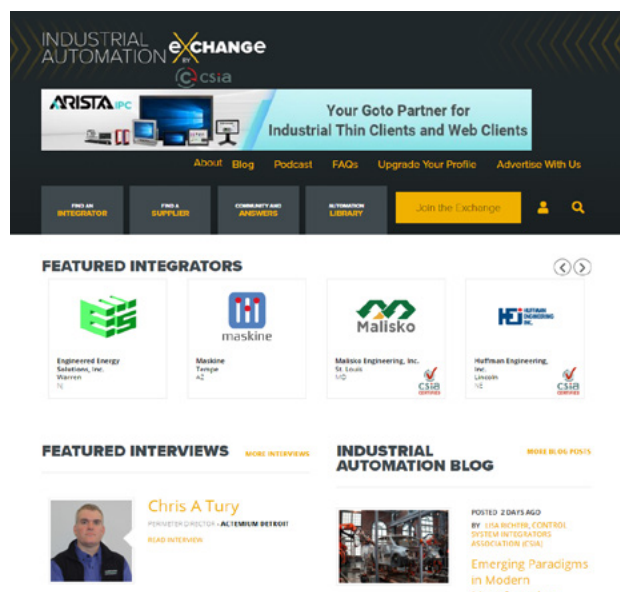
INDUSTRIAL AUTOMATION EXCHANGE BY CSIA

ARISTA IPC

Your Goto Partner for Industrial Thin Clients and Web Clients

About Blog Podcast FAQs Upgrade Your Profile Advertise With Us

FIND AN INTEGRATOR

FIND A SUPPLIER

COMMUNITY AND ANSWERS

AUTOMATION LIBRARY

Join the Exchange

FEATURED INTEGRATORS

Engineered Energy Solutions, Inc.
Warren
NJ

maskine
Maskine
Tempe
AZ

Malisko
Malisko Engineering, Inc.
St. Louis
MO
CSIA CERTIFIED

HEI HUFFMAN ENGINEERING INC.
Huffman Engineering, Inc.
Lincoln
NE
CSIA CERTIFIED

FEATURED INTERVIEWS

MORE INTERVIEWS

Chris A Tury

PERIMETER DIRECTOR - ACTEMIUM DETROIT

READ INTERVIEW

INDUSTRIAL AUTOMATION BLOG

MORE BLOG POSTS

POSTED 2 DAYS AGO

BY LISA RICHTER, CONTROL SYSTEM INTEGRATORS ASSOCIATION (CSIA)

Emerging Paradigms in Modern